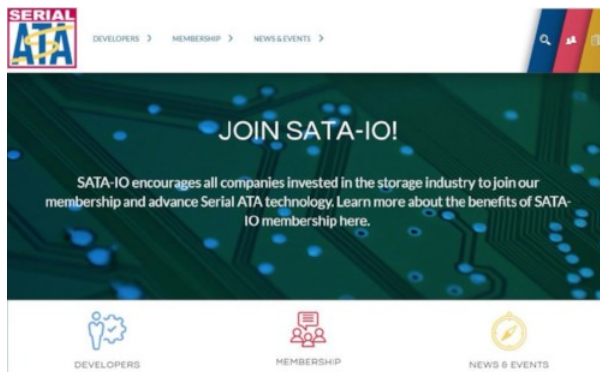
SERIAL ATA

DEVELOPERS >
MEMBERSHIP >
NEWS & EVENTS >

JOIN SATA-IO!

SATA-IO encourages all companies invested in the storage industry to join our membership and advance Serial ATA technology. Learn more about the benefits of SATA-IO membership here.

DEVELOPERS
MEMBERSHIP
NEWS & EVENTS